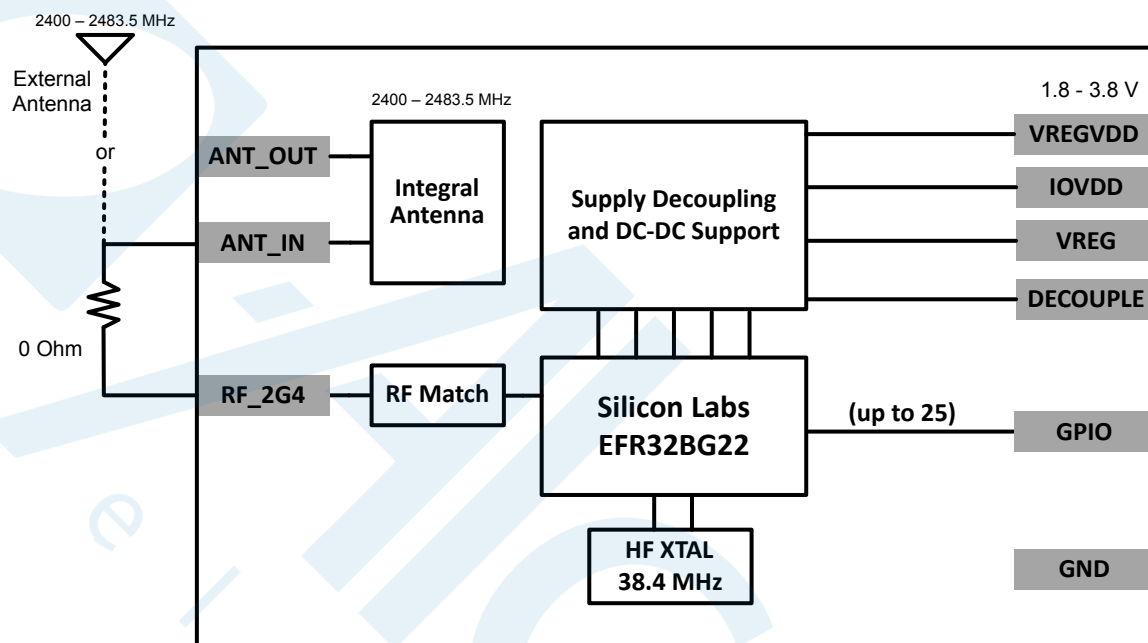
2400 – 2483.5 MHz

External Antenna

or

0 Ohm

2400 – 2483.5 MHz

ANT_OUT

ANT_IN

Integral Antenna

RF_2G4

RF Match

Supply Decoupling and DC-DC Support

1.8 - 3.8 V

VREGVDD

IOVDD

VREG

DECOUPLE

Silicon Labs EFR32BG22

(up to 25)

GPIO

HF XTAL 38.4 MHz

GND